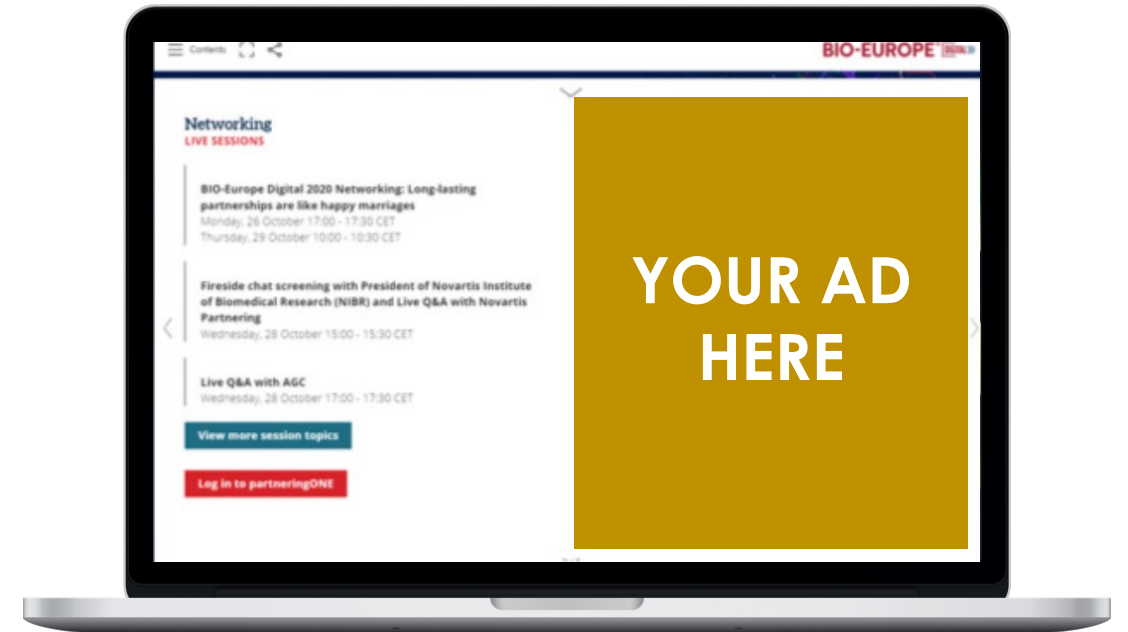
Contents

BIO-EUROPE DIGITAL

Networking
LIVE SESSIONS

BIO-Europe Digital 2020 Networking: Long-lasting partnerships are like happy marriages
Monday, 26 October 17:00 - 17:30 CET
Thursday, 29 October 10:00 - 10:30 CET

Fireside chat screening with President of Novartis Institute of Biomedical Research (NIBR) and Live Q&A with Novartis Partnering
Wednesday, 28 October 15:00 - 15:30 CET

Live Q&A with AGC
Wednesday, 28 October 17:00 - 17:30 CET

View more session topics

Log in to partneringONE

YOUR AD HERE